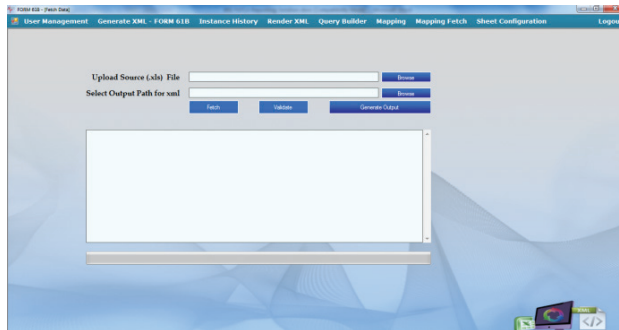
FORM 61B - [Fetch Data]

User Management Generate XML - FORM 61B Instance History Render XML Query Builder Mapping Mapping Fetch Sheet Configuration Logou

Upload Source (.xls) File Browse

Select Output Path for xml Browse

Fetch Validate Generate Output